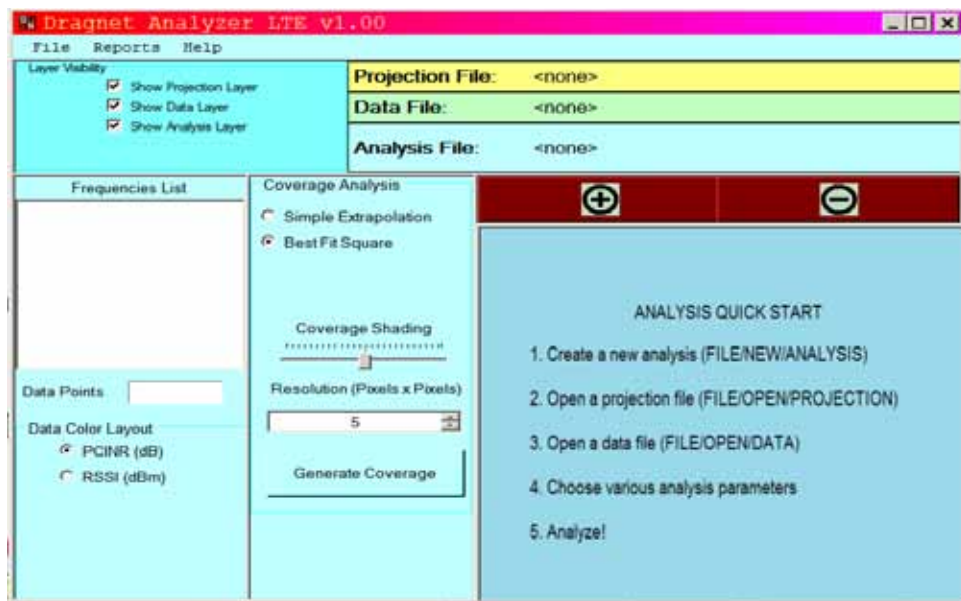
Dragnet Analyzer LTE v1.00

File Reports Help

Layer Visibility
Show Projection Layer
Show Data Layer
Show Analysis Layer

Projection File: <none>
Data File: <none>
Analysis File: <none>

Frequencies List

Coverage Analysis
Simple Extrapolation
Best Fit Square

Coverage Shading

Resolution (Pixels x Pixels)
5

Generate Coverage

Data Points

Data Color Layout
PCINR (dB)
RSSI (dBm)

ANALYSIS QUICK START

1. Create a new analysis (FILE/NEW/ANALYSIS)

2. Open a projection file (FILE/OPEN/PROJECTION)

3. Open a data file (FILE/OPEN/DATA)

4. Choose various analysis parameters

5. Analyze!